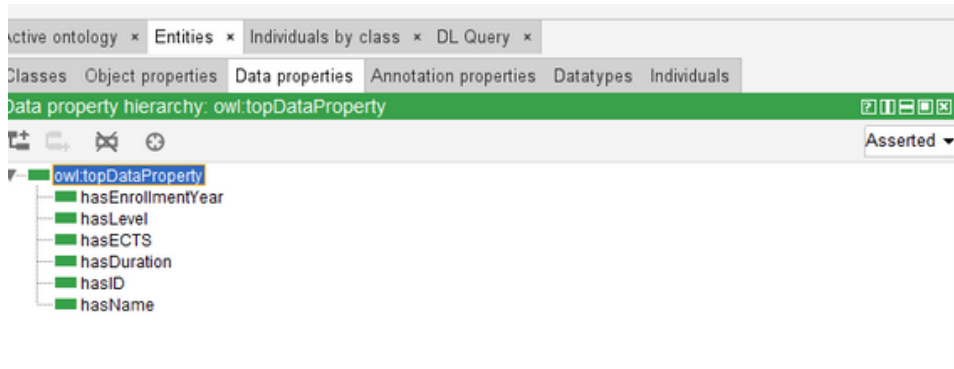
ctive ontology × Entities × Individuals by class × DL Query ×

Classes Object properties Data properties Annotation properties Datatypes Individuals

Data property hierarchy: owl:topDataProperty

Asserted

owl:topDataProperty
hasEnrollmentYear
hasLevel
hasECTS
hasDuration
hasID
hasName